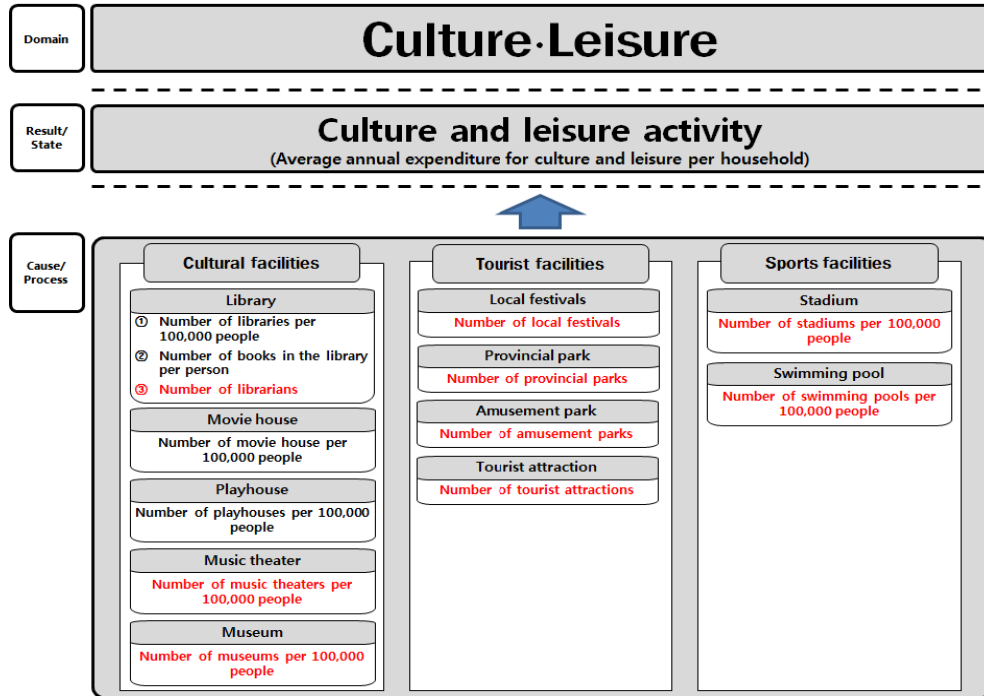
Domain

Culture·Leisure

Result/ State

Culture and leisure activity
(Average annual expenditure for culture and leisure per household)

Cause/ Process

Cultural facilities

Library
① Number of libraries per 100,000 people
② Number of books in the library per person
③ Number of librarians

Movie house
Number of movie house per 100,000 people

Playhouse
Number of playhouses per 100,000 people

Music theater
Number of music theaters per 100,000 people

Museum
Number of museums per 100,000 people

Tourist facilities

Local festivals
Number of local festivals

Provincial park
Number of provincial parks

Amusement park
Number of amusement parks

Tourist attraction
Number of tourist attractions

Sports facilities

Stadium
Number of stadiums per 100,000 people

Swimming pool
Number of swimming pools per 100,000 people